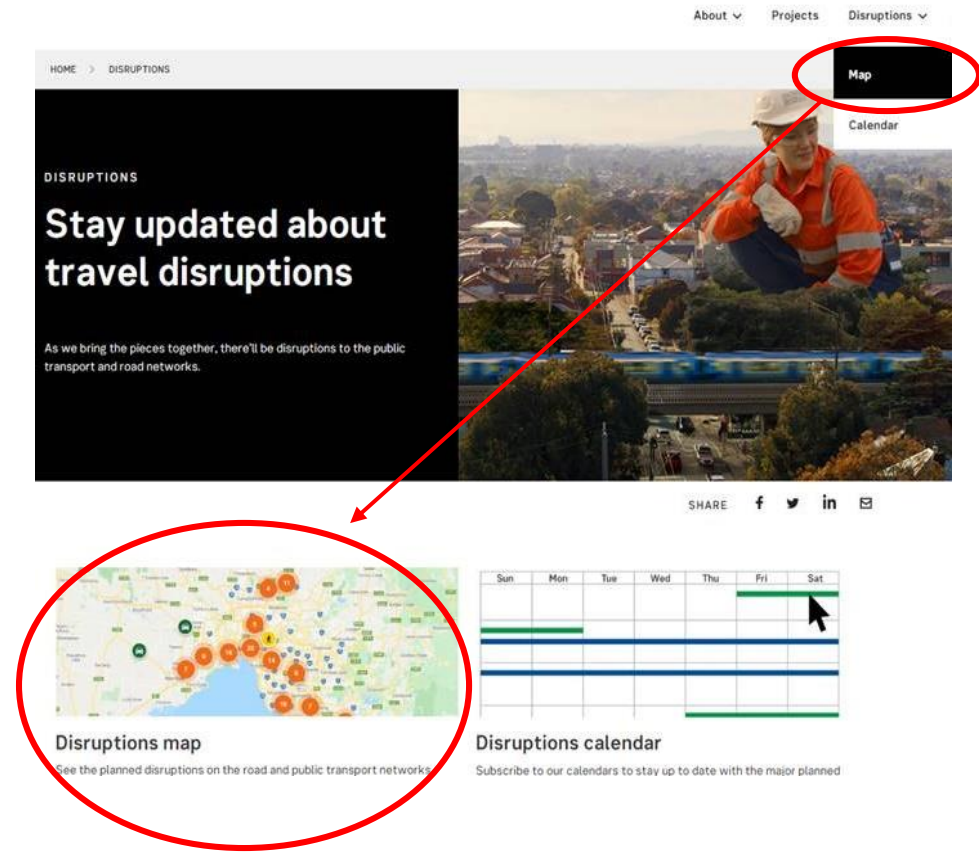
About ⌄ Projects Disruptions ⌄

HOME > DISRUPTIONS

Map

Calendar

DISRUPTIONS

Stay updated about travel disruptions

As we bring the pieces together, there'll be disruptions to the public transport and road networks.

SHARE

| Sun | Mon | Tue | Wed | Thu | Fri | Sat |
|---|---|---|---|---|---|---|

Disruptions map

See the planned disruptions on the road and public transport networks

Disruptions calendar

Subscribe to our calendars to stay up to date with the major planned